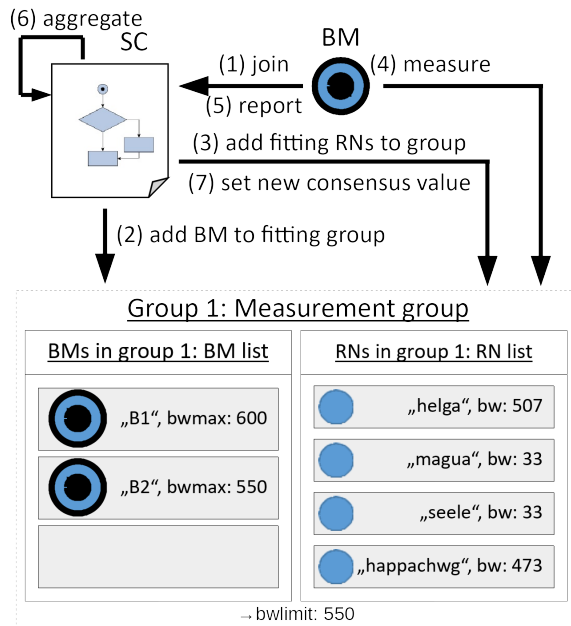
(6) aggregate

SC

BM

(1) join

(4) measure

(5) report

(3) add fitting RNs to group

(7) set new consensus value

(2) add BM to fitting group

Group 1: Measurement group

BMs in group 1: BM list

„B1“, bwmax: 600

„B2“, bwmax: 550

RNs in group 1: RN list

„helga“, bw: 507

„magua“, bw: 33

„seele“, bw: 33

„happachwg“, bw: 473

→ bwlimit: 550